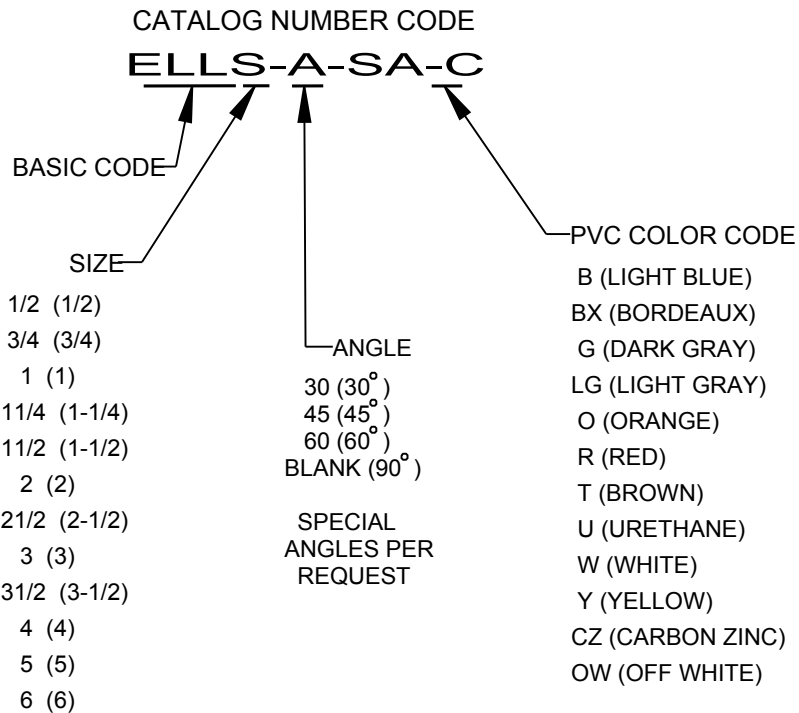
CATALOG NUMBER CODE

ELLS-A-SA-C

BASIC CODE

SIZE

1/2 (1/2)
3/4 (3/4)
1 (1)
11/4 (1-1/4)
11/2 (1-1/2)
2 (2)
21/2 (2-1/2)
3 (3)
31/2 (3-1/2)
4 (4)
5 (5)
6 (6)

ANGLE

30 (30°)
45 (45°)
60 (60°)
BLANK (90°)

SPECIAL ANGLES PER REQUEST

PVC COLOR CODE

B (LIGHT BLUE)
BX (BORDEAUX)
G (DARK GRAY)
LG (LIGHT GRAY)
O (ORANGE)
R (RED)
T (BROWN)
U (URETHANE)
W (WHITE)
Y (YELLOW)
CZ (CARBON ZINC)
OW (OFF WHITE)